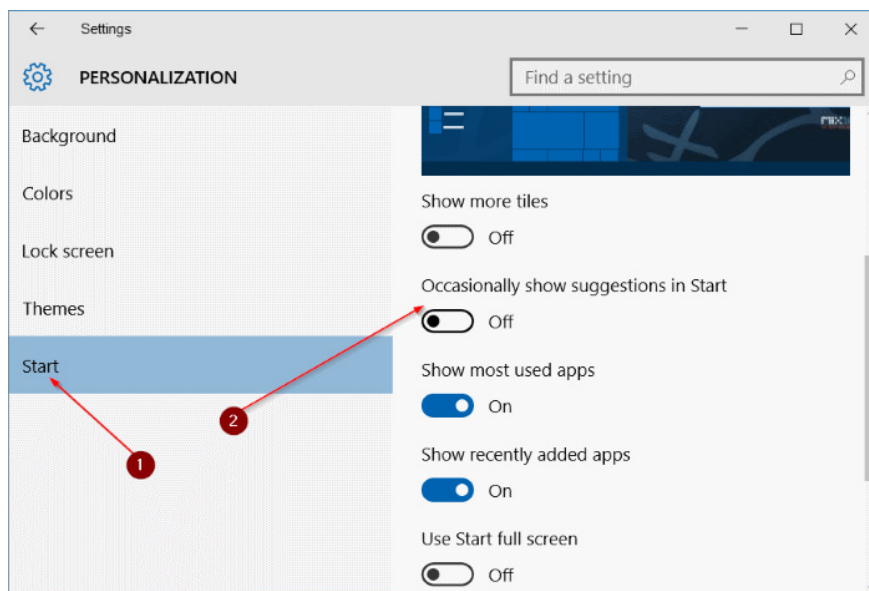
Settings

PERSONALIZATION

Find a setting

Background

Colors

Lock screen

Themes

Start

1

2

Show more tiles

Off

Occasionally show suggestions in Start

Off

Show most used apps

On

Show recently added apps

On

Use Start full screen

Off